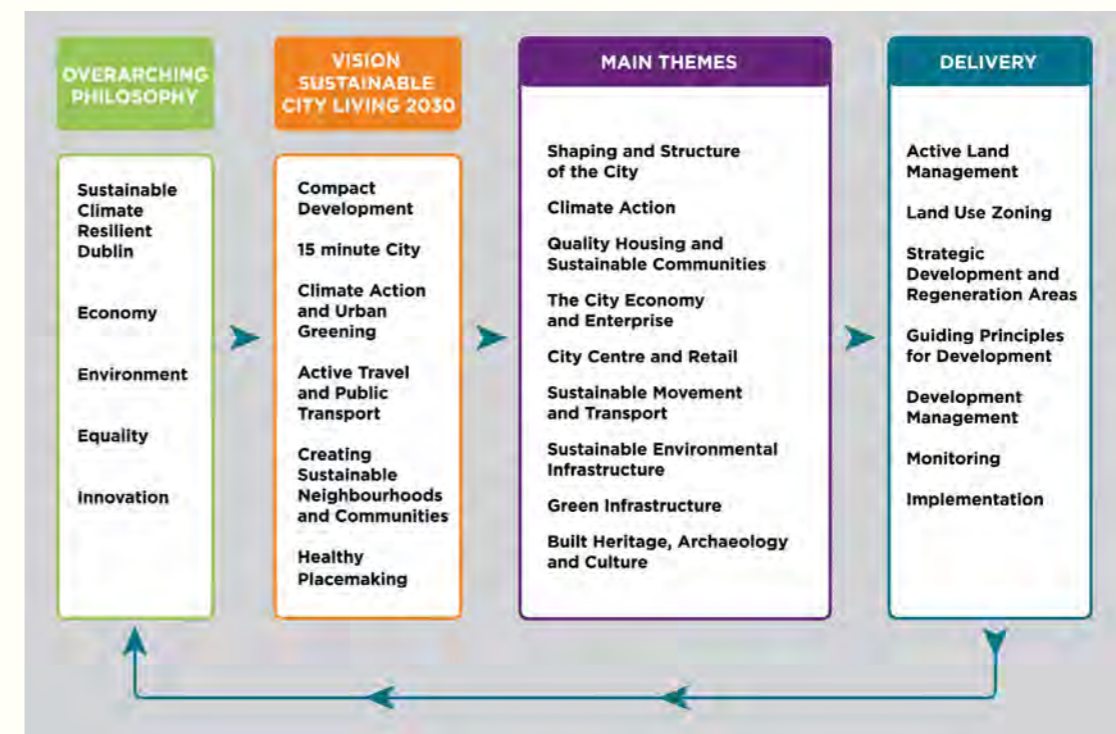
OVERARCHING PHILOSOPHY

Sustainable Climate Resilient Dublin

Economy

Environment

Equality

Innovation

VISION SUSTAINABLE CITY LIVING 2030

Compact Development

15 minute City

Climate Action and Urban Greening

Active Travel and Public Transport

Creating Sustainable Neighbourhoods and Communities

Healthy Placemaking

MAIN THEMES

Shaping and Structure of the City

Climate Action

Quality Housing and Sustainable Communities

The City Economy and Enterprise

City Centre and Retail

Sustainable Movement and Transport

Sustainable Environmental Infrastructure

Green Infrastructure

Built Heritage, Archaeology and Culture

DELIVERY

Active Land Management

Land Use Zoning

Strategic Development and Regeneration Areas

Guiding Principles for Development

Development Management

Monitoring

Implementation